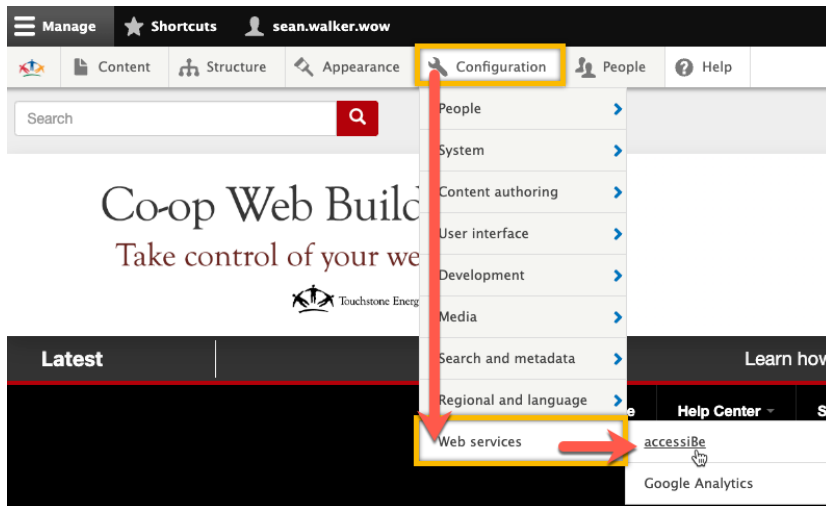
Manage Shortcuts sean.walker.wow

Content Structure Appearance Configuration People Help

Search

People
System
Content authoring
User interface
Development
Media
Search and metadata
Regional and language
Web services

accessiBe
Google Analytics

Co-op Web Build

Take control of your we

Touchstone Energ

Latest

Learn how

e Help Center S